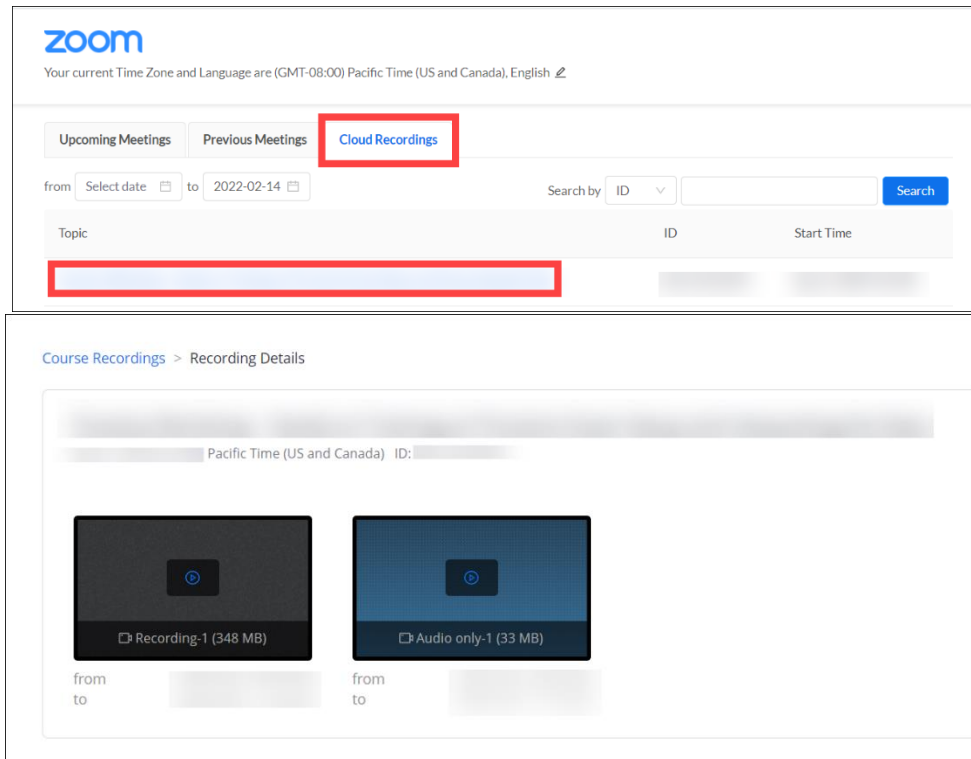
zoom

Your current Time Zone and Language are (GMT-08:00) Pacific Time (US and Canada), English

Upcoming Meetings | Previous Meetings | Cloud Recordings

from Select date to 2022-02-14

Search by ID Search

| Topic | ID | Start Time |
|---|---|---|
| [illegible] | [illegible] | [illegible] |

Course Recordings > Recording Details

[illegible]

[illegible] Pacific Time (US and Canada) ID: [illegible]

Recording-1 (348 MB)

from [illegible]
to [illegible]

Audio only-1 (33 MB)

from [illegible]
to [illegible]